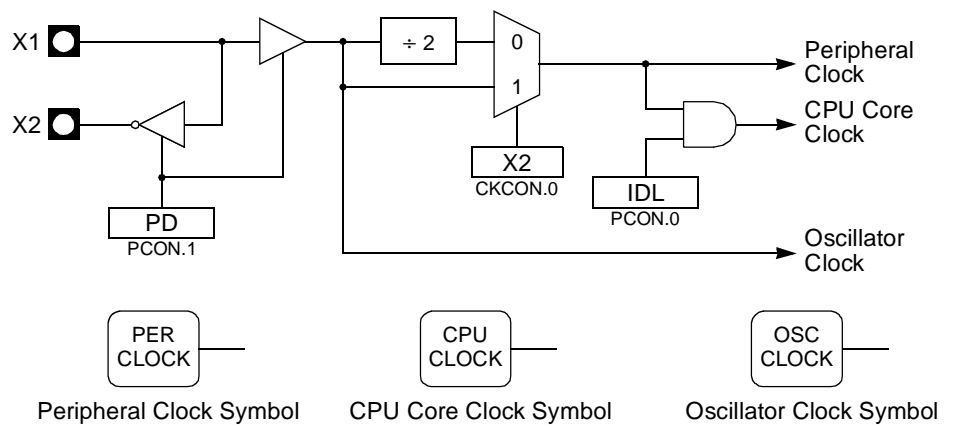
X1

X2

÷ 2

0

1

Peripheral Clock

CPU Core Clock

X2
CKCON.0

IDL
PCON.0

PD
PCON.1

Oscillator Clock

PER CLOCK

CPU CLOCK

OSC CLOCK

Peripheral Clock Symbol

CPU Core Clock Symbol

Oscillator Clock Symbol